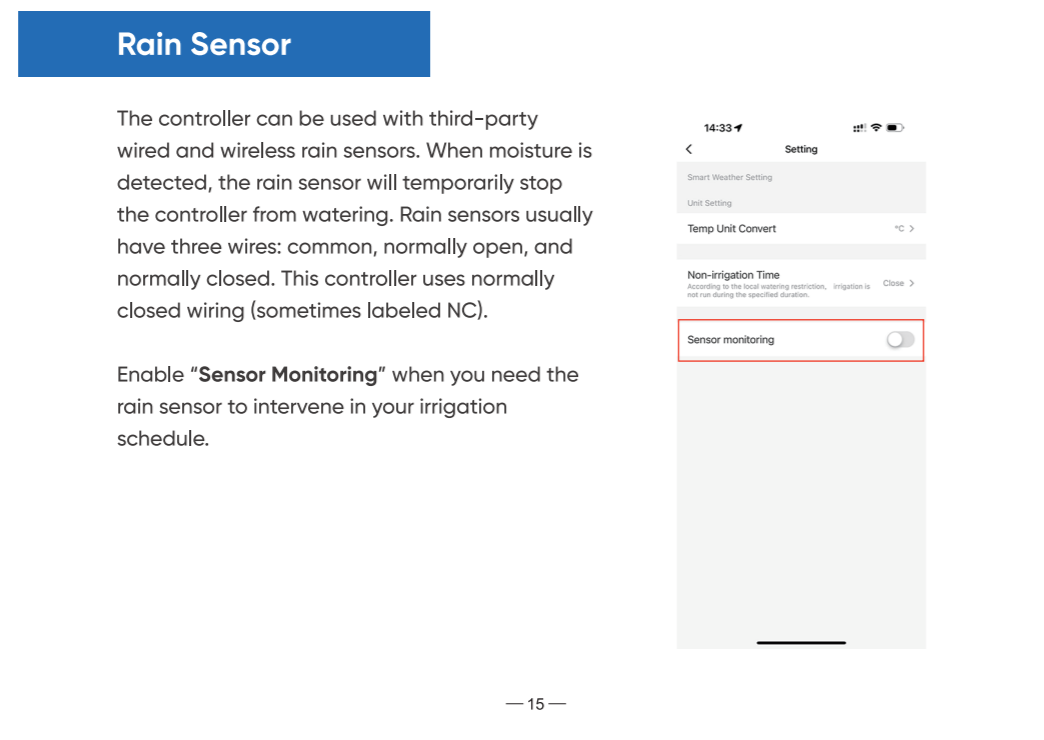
Rain Sensor

The controller can be used with third-party wired and wireless rain sensors. When moisture is detected, the rain sensor will temporarily stop the controller from watering. Rain sensors usually have three wires: common, normally open, and normally closed. This controller uses normally closed wiring (sometimes labeled NC).

Enable "**Sensor Monitoring**" when you need the rain sensor to intervene in your irrigation schedule.

14:33
<
Setting
Smart Weather Setting
Unit Setting
Temp Unit Convert
°C >
Non-irrigation Time
According to the local watering restriction, irrigation is not run during the specified duration.
Close >
Sensor monitoring

— 15 —